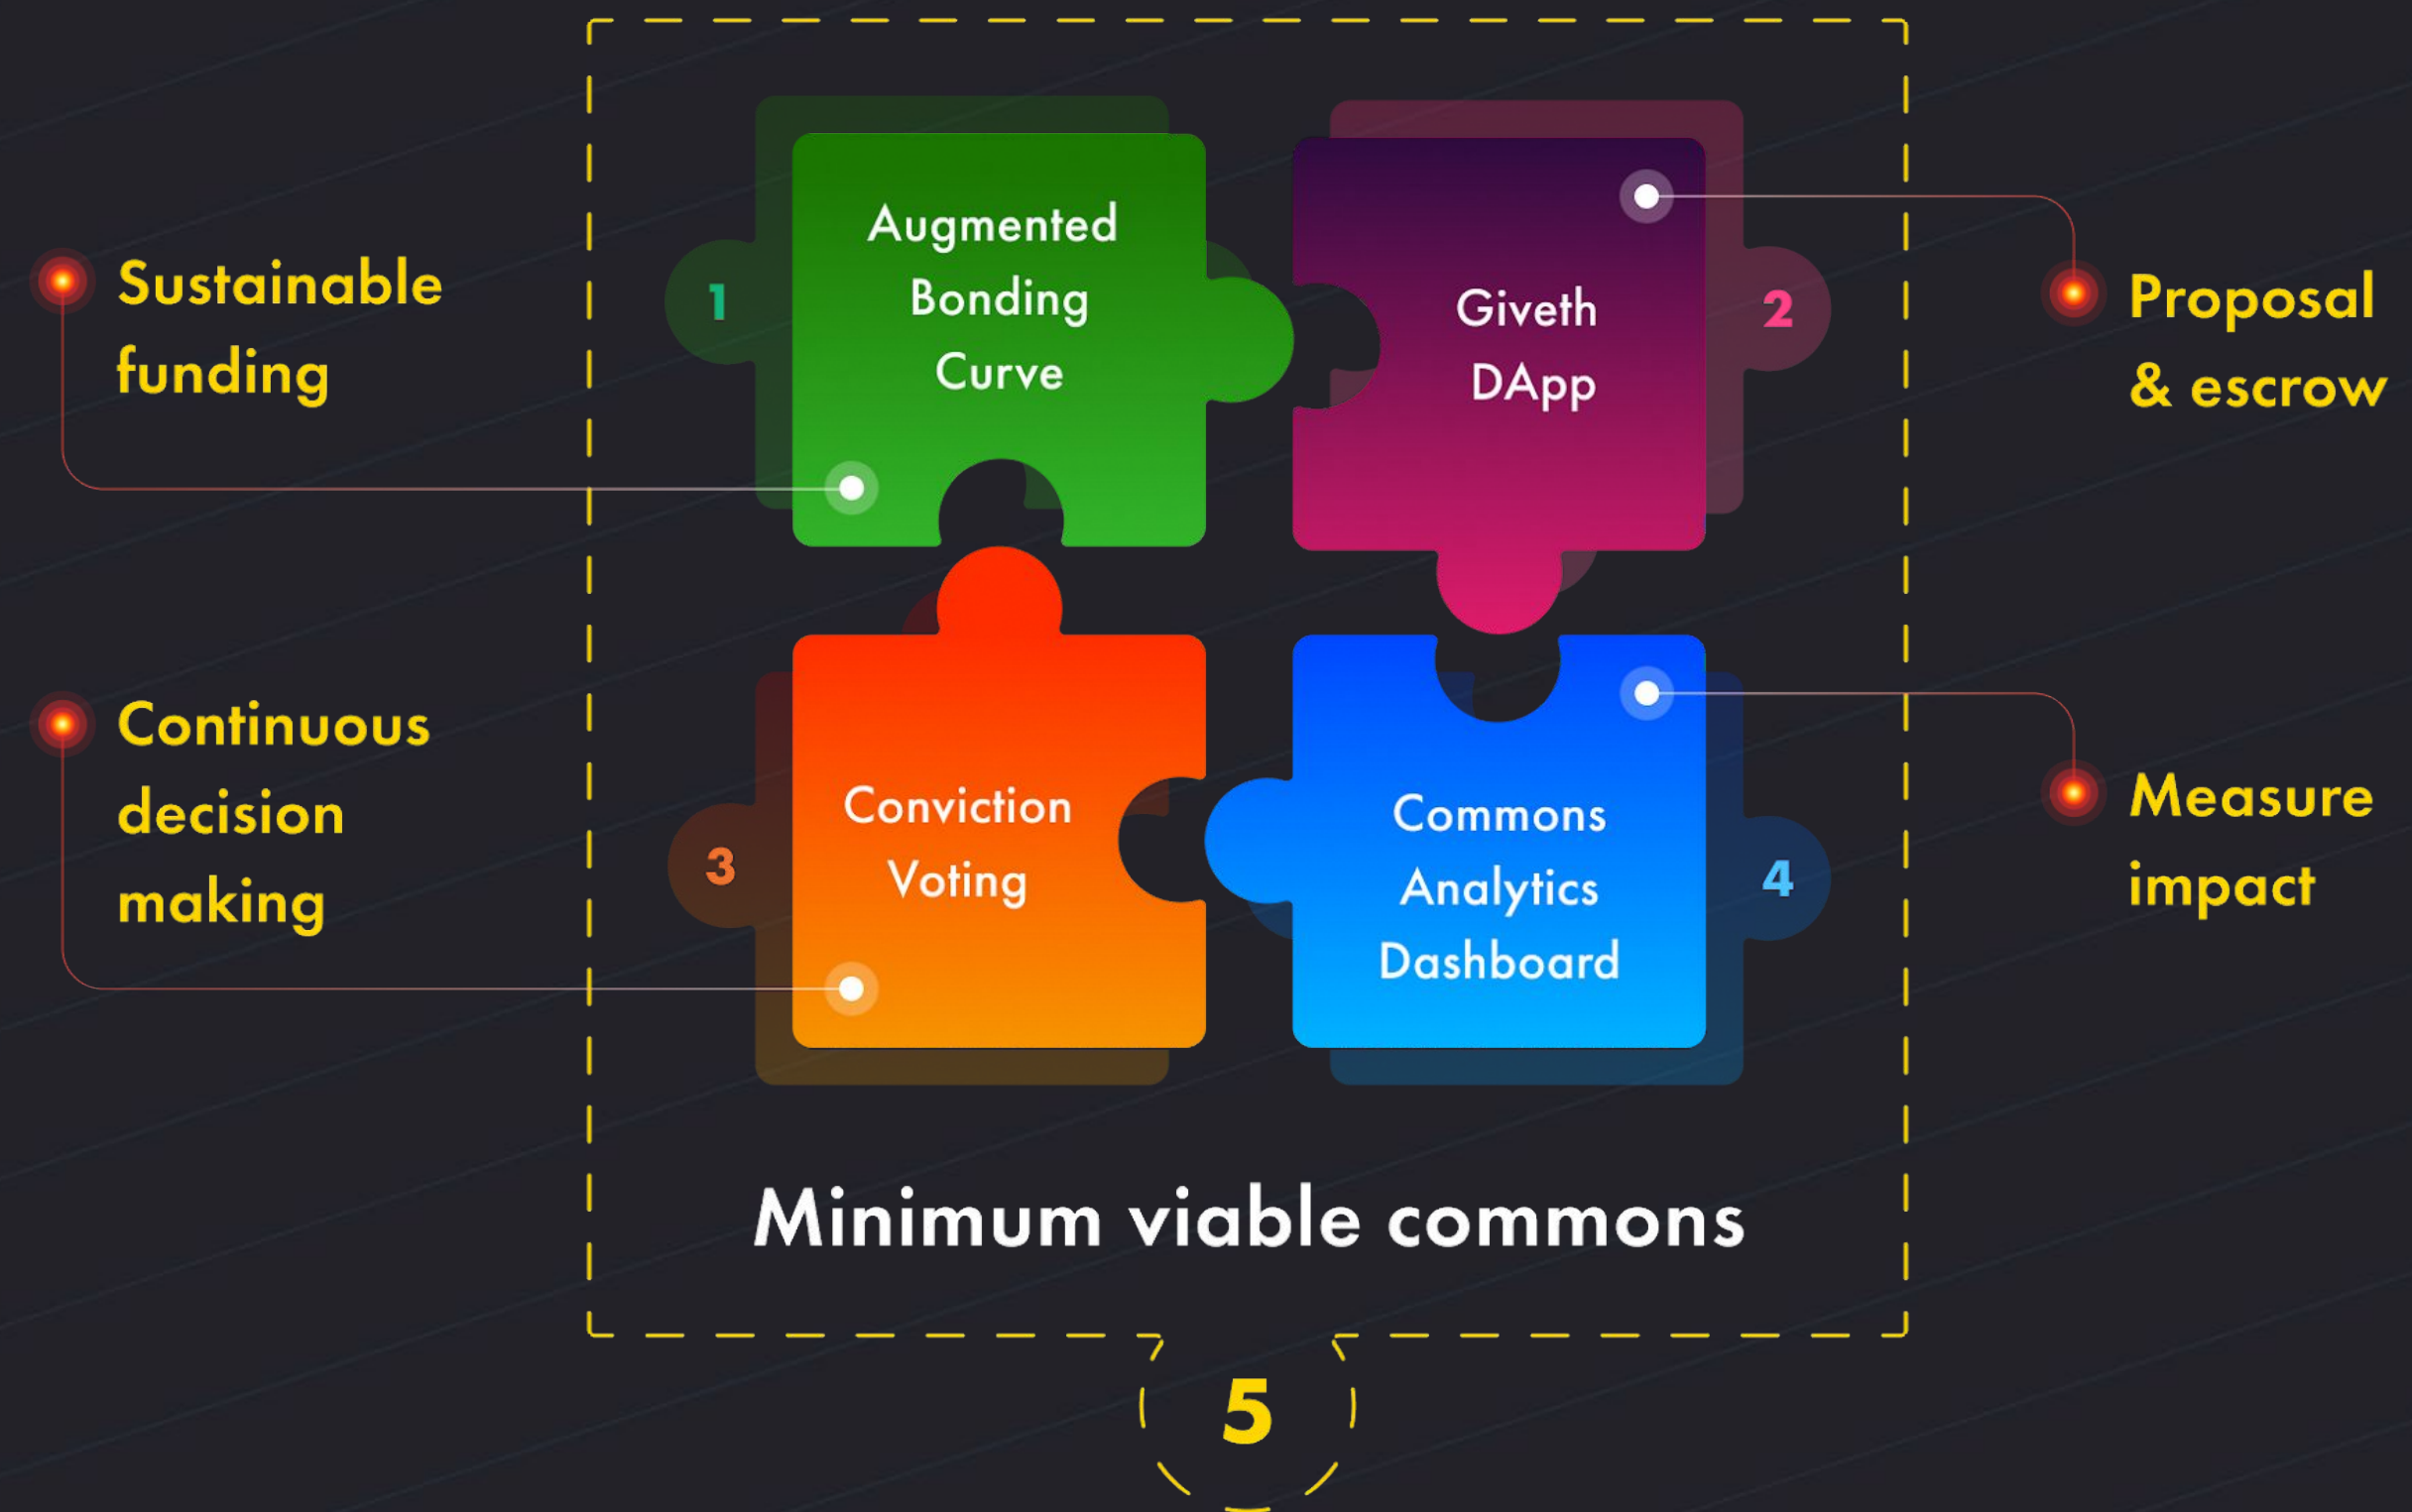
Sustainable funding

1

Augmented Bonding Curve

Giveth DApp

2

Proposal & escrow

Continuous decision making

3

Conviction Voting

Commons Analytics Dashboard

4

Measure impact

Minimum viable commons

5